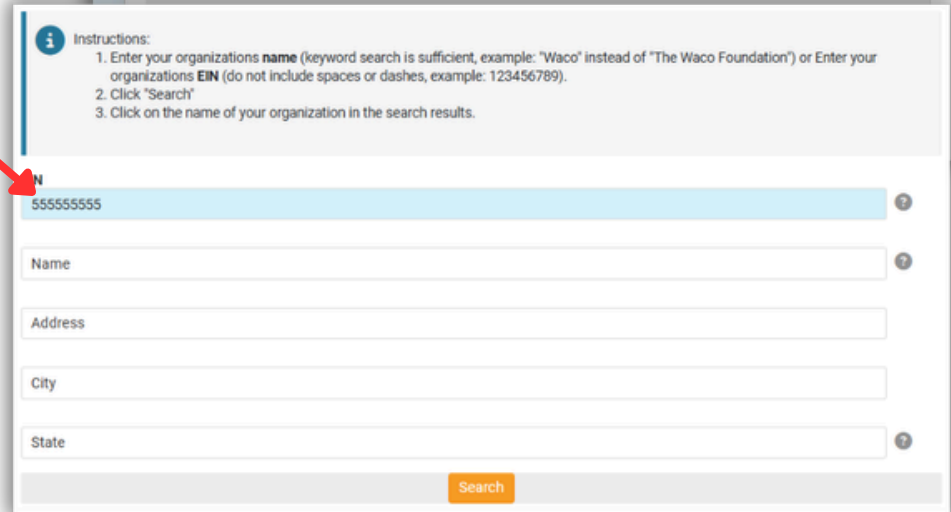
Instructions:
1. Enter your organizations **name** (keyword search is sufficient, example: "Waco" instead of "The Waco Foundation") or Enter your organizations **EIN** (do not include spaces or dashes, example: 123456789).
2. Click "Search"
3. Click on the name of your organization in the search results.

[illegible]N

555555555

Name

Address

City

State

Search